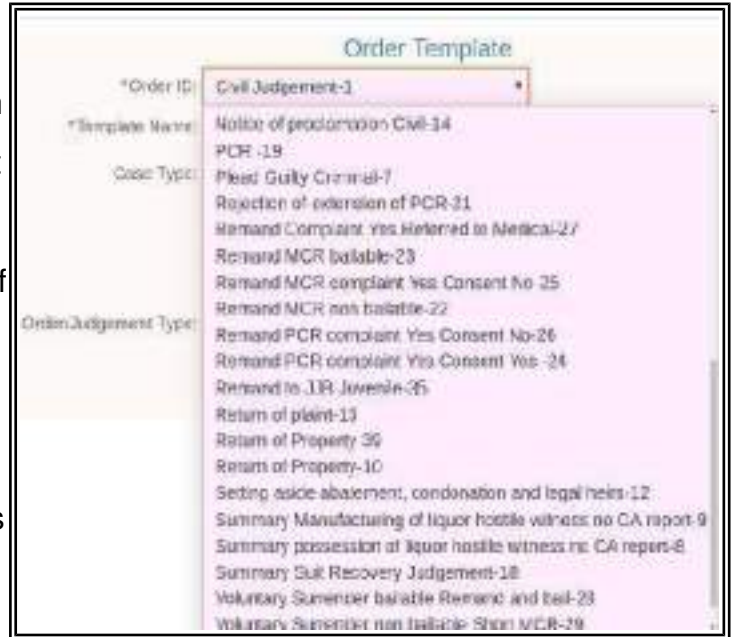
Order Template

*Order ID: Civil Judgement-1

*Template Name:

Case Type:

Order/Judgement Type:

Notice of proclamation Civil-14
PCR -19
Plead Guilty Criminal-7
Rejection of extension of PCR-21
Remand Complaint Yes Referred to Medical-27
Remand MCR bailable-23
Remand MCR complaint Yes Consent No-25
Remand MCR non bailable-22
Remand PCR complaint Yes Consent No-26
Remand PCR complaint Yes Consent Yes -24
Remand to JJB Juvenile-35
Return of plaint-13
Return of Property 39
Return of Property-10
Setting aside abatement, condonation and legal heirs-12
Summary Manufacturing of liquor hostile witness no CA report-9
Summary possession of liquor hostile witness no CA report-8
Summary Suit Recovery Judgement-18
Voluntary Surrender bailable Remand and bail-28
Voluntary Surrender non bailable Short MCR-29